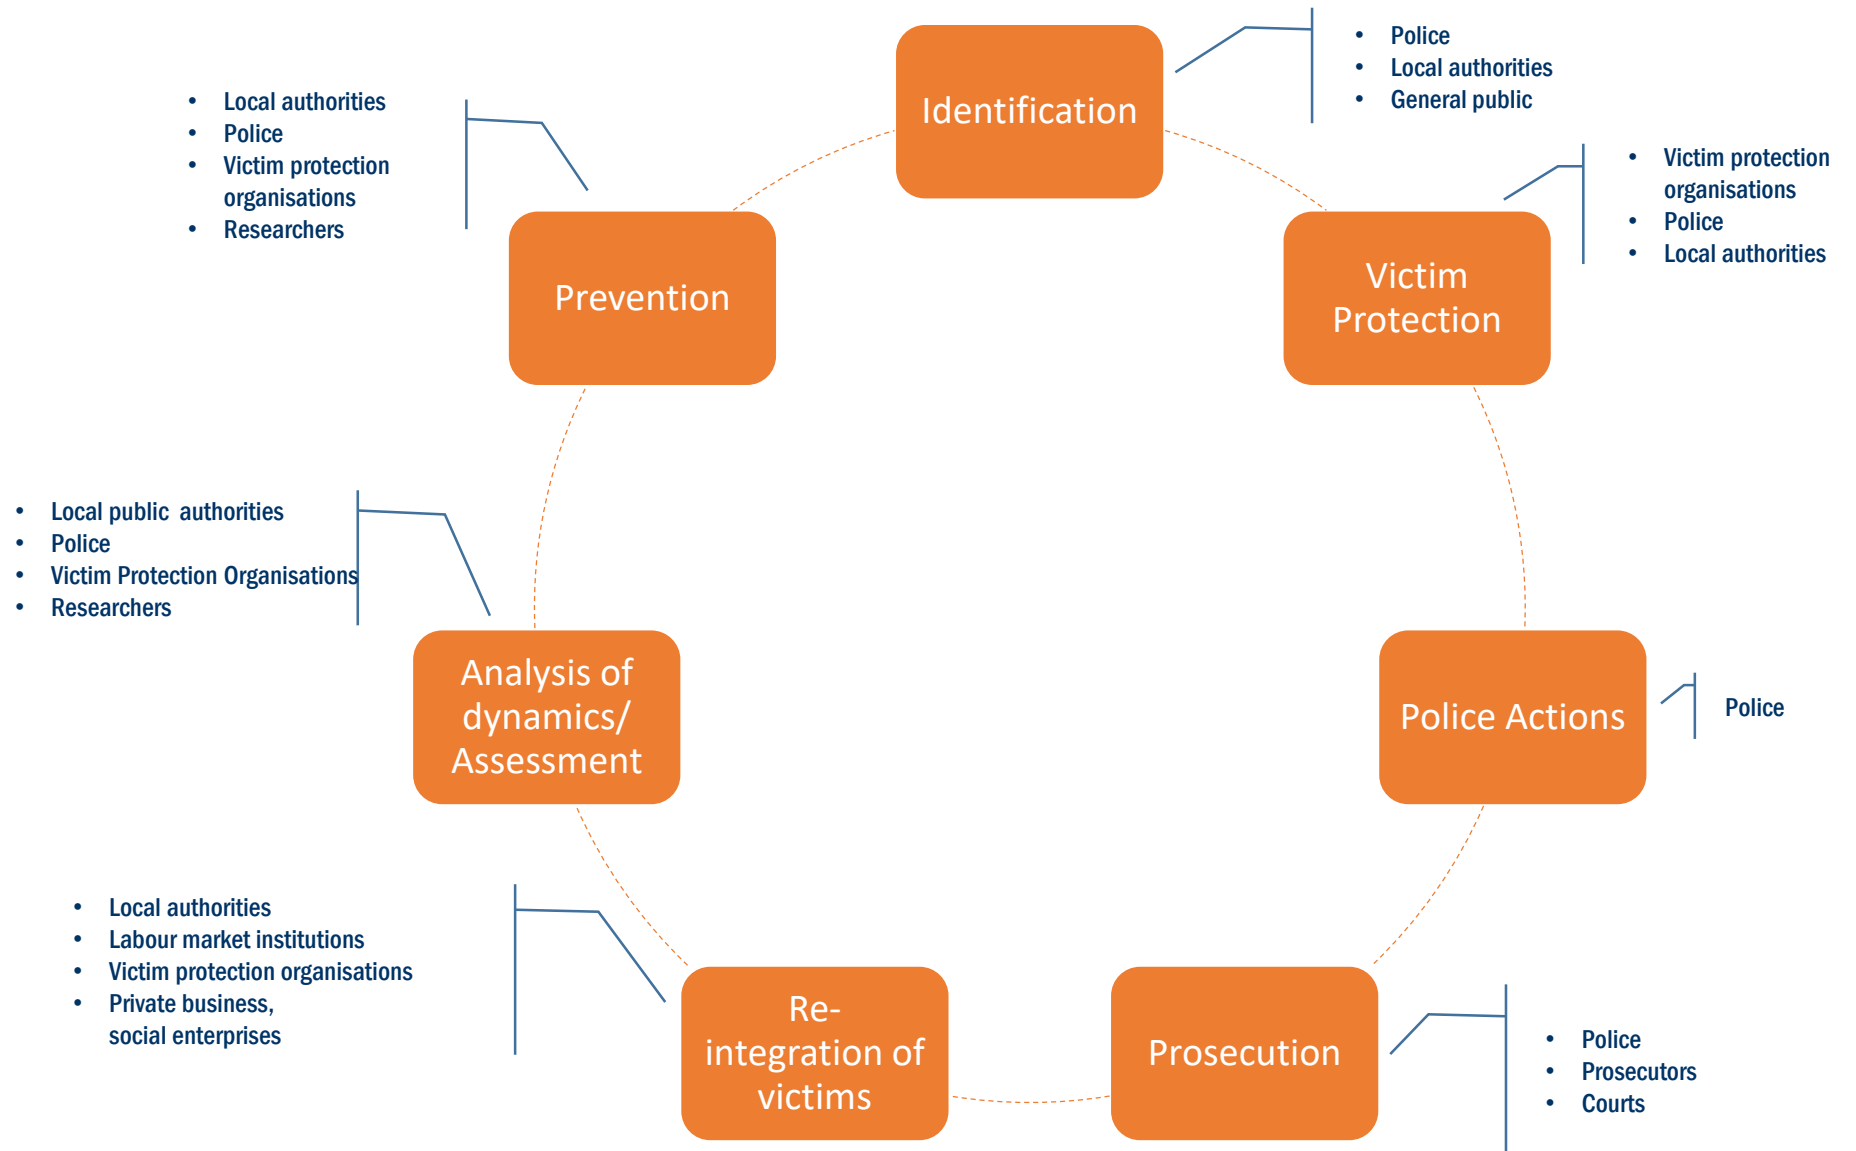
Identification

- Police
- Local authorities
- General public

Victim Protection

- Victim protection organisations
- Police
- Local authorities

Police Actions

Police

Prosecution

- Police
- Prosecutors
- Courts

Re-integration of victims

- Local authorities
- Labour market institutions
- Victim protection organisations
- Private business, social enterprises

Analysis of dynamics/ Assessment

- Local public authorities
- Police
- Victim Protection Organisations
- Researchers

Prevention

- Local authorities
- Police
- Victim protection organisations
- Researchers